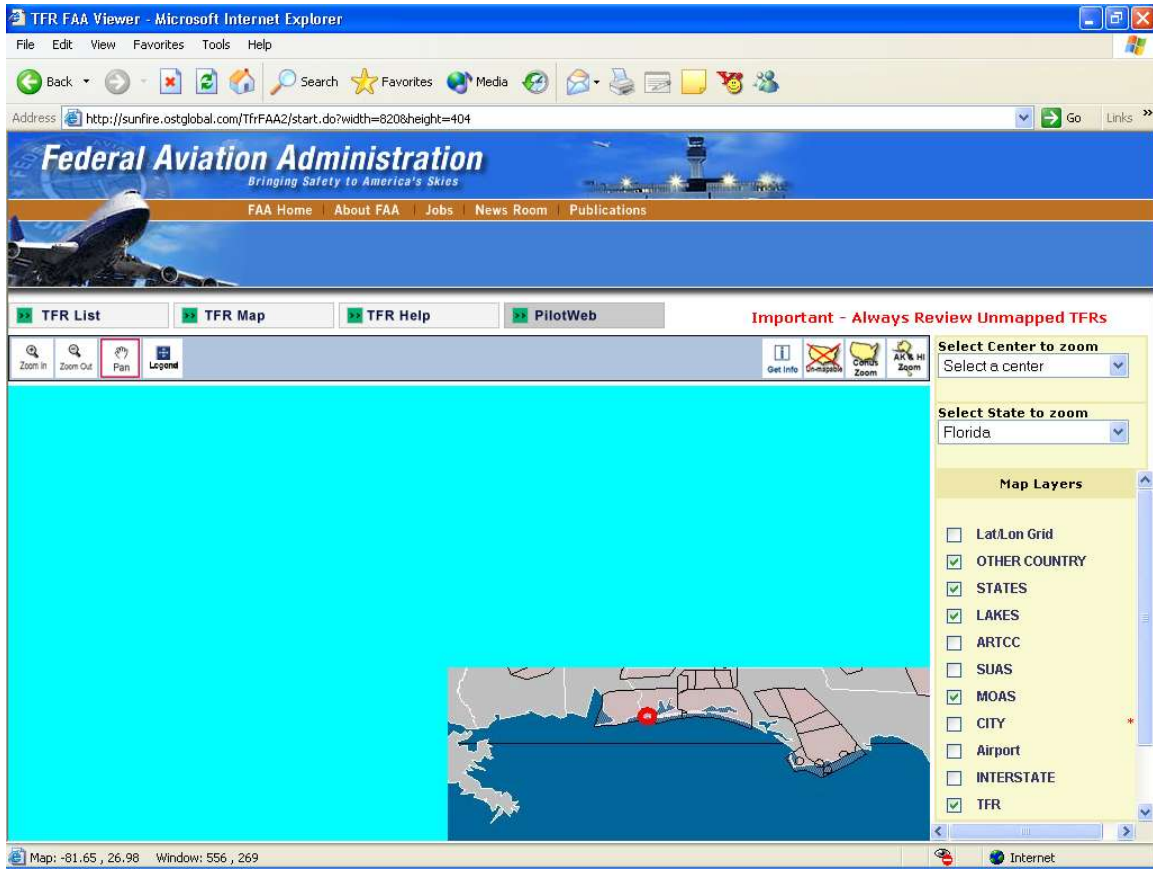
TFR FAA Viewer - Microsoft Internet Explorer

File Edit View Favorites Tools Help

Back Search Favorites Media

Address http://sunfire.ostglobal.com/TfrFAA2/start.do?width=820&height=404 Go Links

Federal Aviation Administration
Bringing Safety to America's Skies

FAA Home | About FAA | Jobs | News Room | Publications

TFR List
TFR Map
TFR Help
PilotWeb

Important - Always Review Unmapped TFRs

Zoom In Zoom Out Pan Legend

Get Info Un-mapable Conus Zoom AK & HI Zoom

Select Center to zoom
Select a center

Select State to zoom
Florida

Map Layers

Lat/Lon Grid
OTHER COUNTRY
STATES
LAKES
ARTCC
SUAS
MOAS
CITY *
Airport
INTERSTATE
TFR

Map: -81.65 , 26.98 Window: 556 , 269

Internet